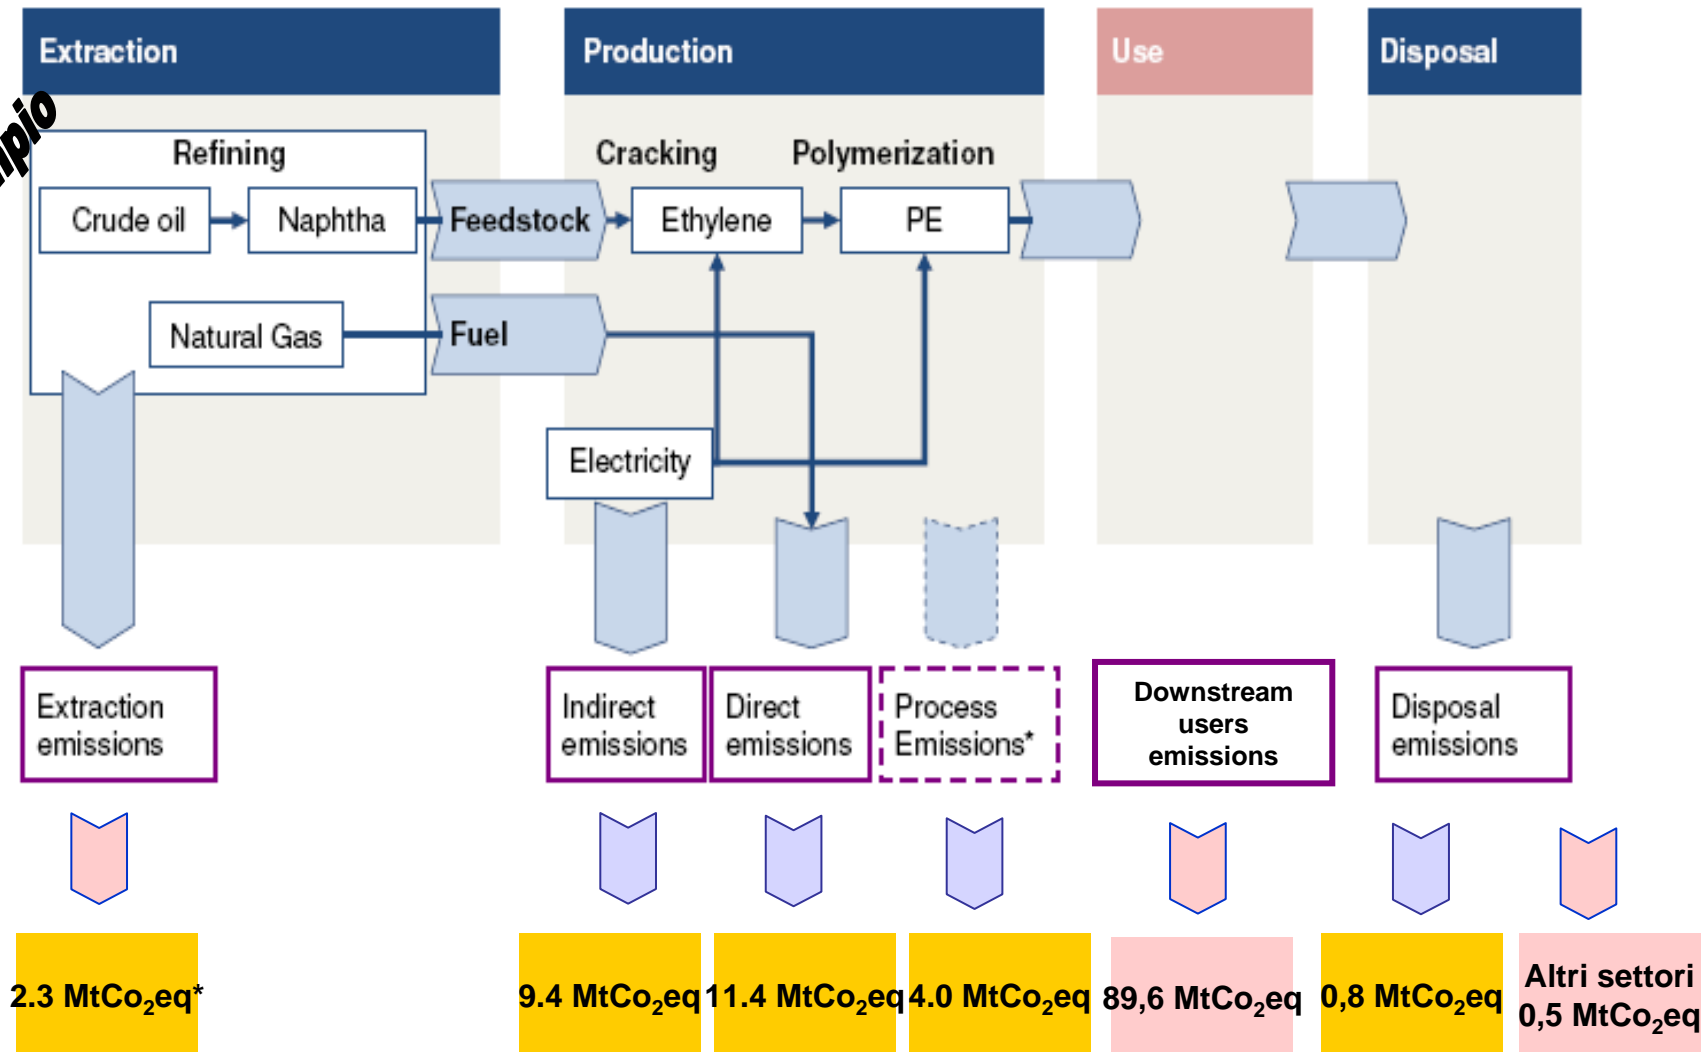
Extraction

Production

Use

Disposal

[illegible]pio

Refining

Crude oil

Naphtha

Feedstock

Cracking

Ethylene

Polymerization

PE

Natural Gas

Fuel

Electricity

Extraction emissions

Indirect emissions

Direct emissions

Process Emissions*

Downstream users emissions

Disposal emissions

2.3 $MtCo_2eq$*

9.4 $MtCo_2eq$

11.4 $MtCo_2eq$

4.0 $MtCo_2eq$

89,6 $MtCo_2eq$

0,8 $MtCo_2eq$

Altri settori 0,5 $MtCo_2eq$